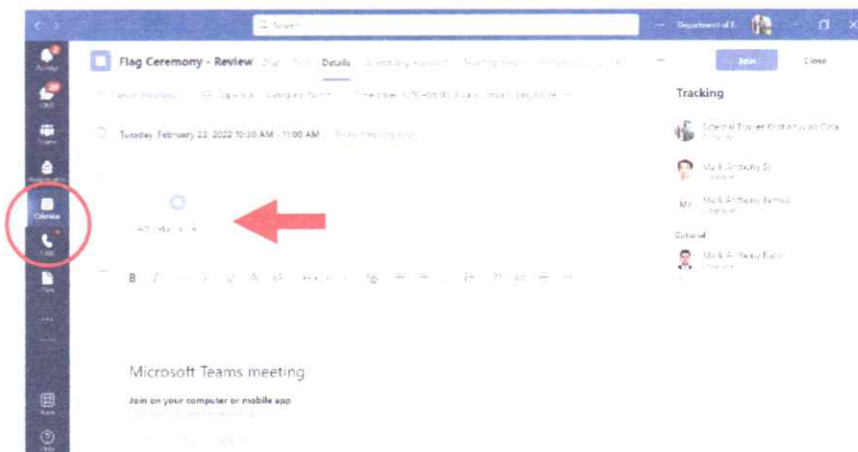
Search

Department of E

Join

Close

Activity

Chat

Teams

Assignments

Calendar

Calls

Files

Apps

Help

Flag Ceremony - Review

Details

Tracking

Tuesday, February 22, 2022 10:30 AM - 11:00 AM

Required

Optional

Microsoft Teams meeting

Join on your computer or mobile app